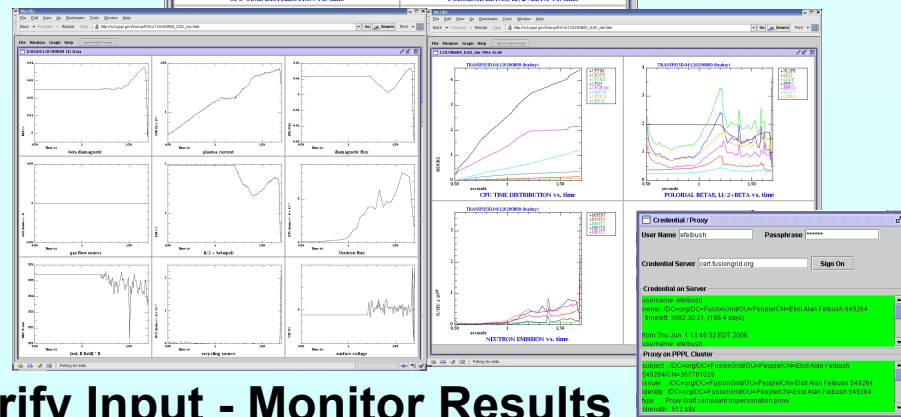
File Edit View Go Bookmarks Tools Window Help

Back Forward Reload Stop

Go Search Print

File Window Graph Help

beta diamagnetic

plasma current

diamagnetic flux

gas flow source

li/2 + betapol

Neutron flux

recycling source

surface voltage

Polling for data

File Edit View Go Bookmarks Tools Window Help

File Window Graph Help

TRANSP(30.04) 120208009 (budny)

HOURS

seconds

CPU TIME DISTRIBUTION vs. time

TRANSP(30.04) 120208009 (budny)

seconds

POLOIDAL BETAS, LI/2+BETA vs. time

TRANSP(30.04) 120208009 (budny)

N/SEC x $10^{14}$

seconds

NEUTRON EMISSION vs. time

Polling for data

Credential / Proxy

User Name efeibush

Passphrase ******

Credential Server cert.fusiongrid.org

Sign On

Credential on Server

username: efeibush
owner: /DC=org/DC=FusionGrid/OU=People/CN=Eliot Alan Feibush 549264
timeleft: 3992:30:21 (166.4 days)

from Thu Jun 1 13:45:32 EDT 2006
username: efeibush

Proxy on PPPL Cluster

subject : /DC=org/DC=FusionGrid/OU=People/CN=Eliot Alan Feibush 549264/CN=357761029
issuer : /DC=org/DC=FusionGrid/OU=People/CN=Eliot Alan Feibush 549264
identity : /DC=org/DC=FusionGrid/OU=People/CN=Eliot Alan Feibush 549264
type : Proxy draft compliant impersonation proxy
strength : 512 bits

rify Input - Monitor Results